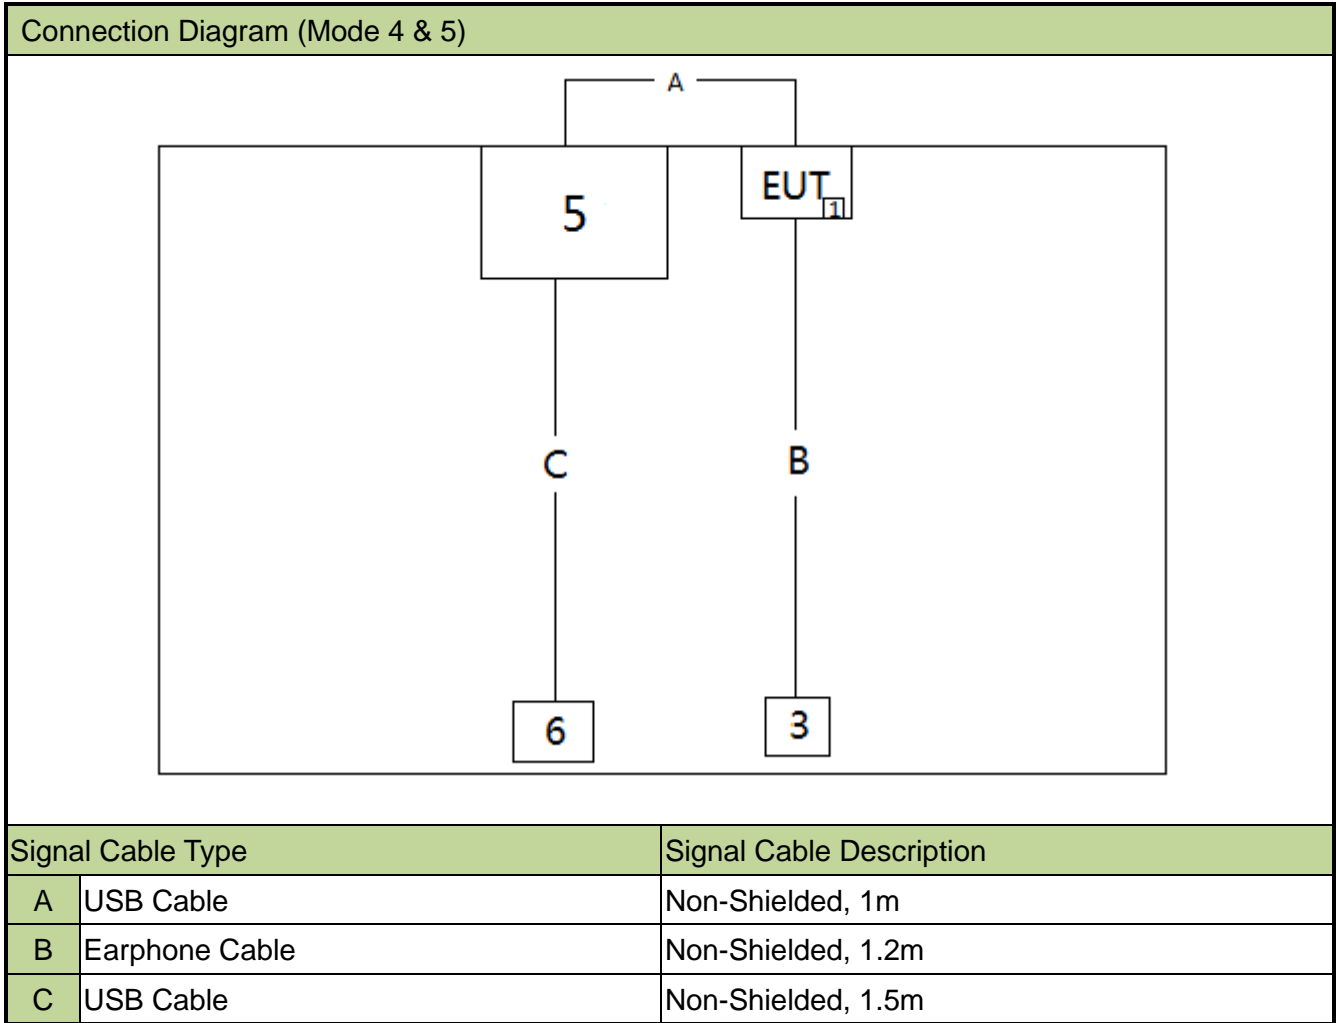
Connection Diagram (Mode 4 & 5)

A

5

EUT 1

C

B

6

3

| Signal Cable Type | | Signal Cable Description |
|---|---|---|
| A | USB Cable | Non-Shielded, 1m |
| B | Earphone Cable | Non-Shielded, 1.2m |
| C | USB Cable | Non-Shielded, 1.5m |